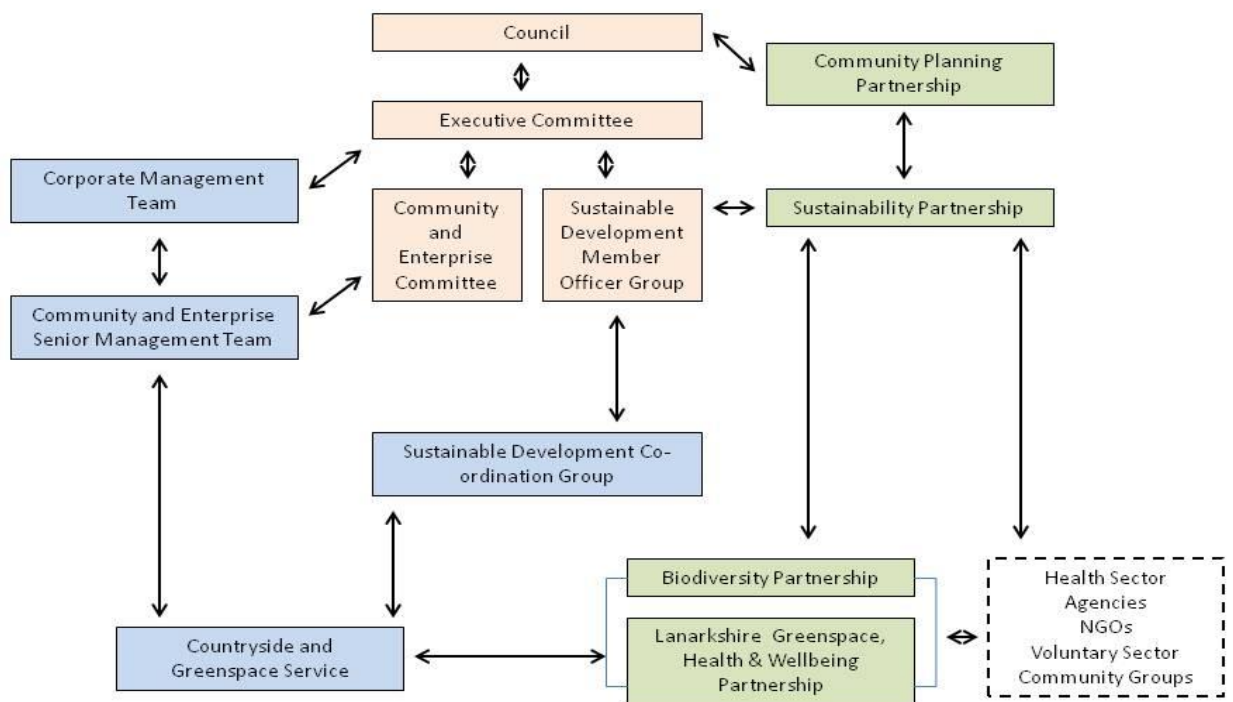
Council

Community Planning Partnership

Executive Committee

Corporate Management Team

Community and Enterprise Committee

Sustainable Development Member Officer Group

Sustainability Partnership

Community and Enterprise Senior Management Team

Sustainable Development Co-ordination Group

Biodiversity Partnership

Lanarkshire Greenspace, Health & Wellbeing Partnership

Health Sector
Agencies
NGOs
Voluntary Sector
Community Groups

Countryside and Greenspace Service